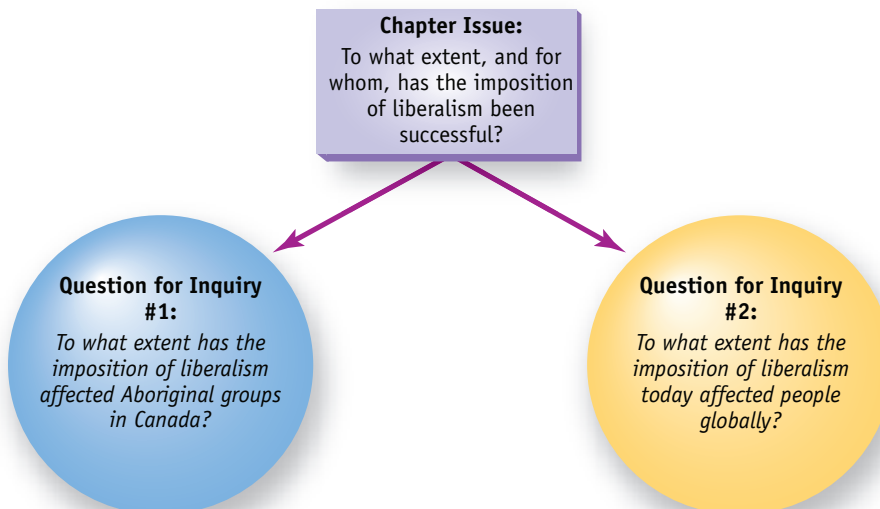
Chapter Issue:
To what extent, and for whom, has the imposition of liberalism been successful?

Question for Inquiry #1:
To what extent has the imposition of liberalism affected Aboriginal groups in Canada?

Question for Inquiry #2:
To what extent has the imposition of liberalism today affected people globally?